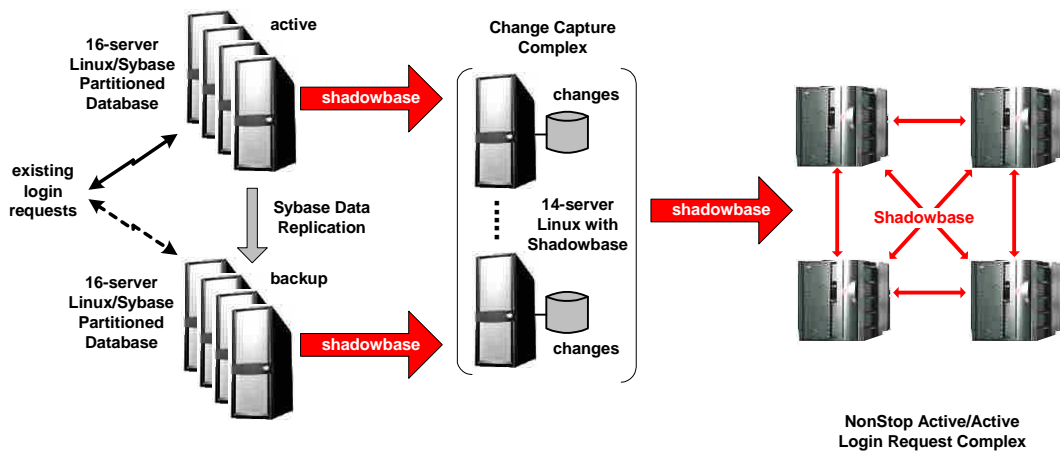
16-server Linux/Sybase Partitioned Database

active

shadowbase

Change Capture Complex

changes

existing login requests

Sybase Data Replication

14-server Linux with Shadowbase

shadowbase

Shadowbase

16-server Linux/Sybase Partitioned Database

backup

shadowbase

changes

NonStop Active/Active Login Request Complex